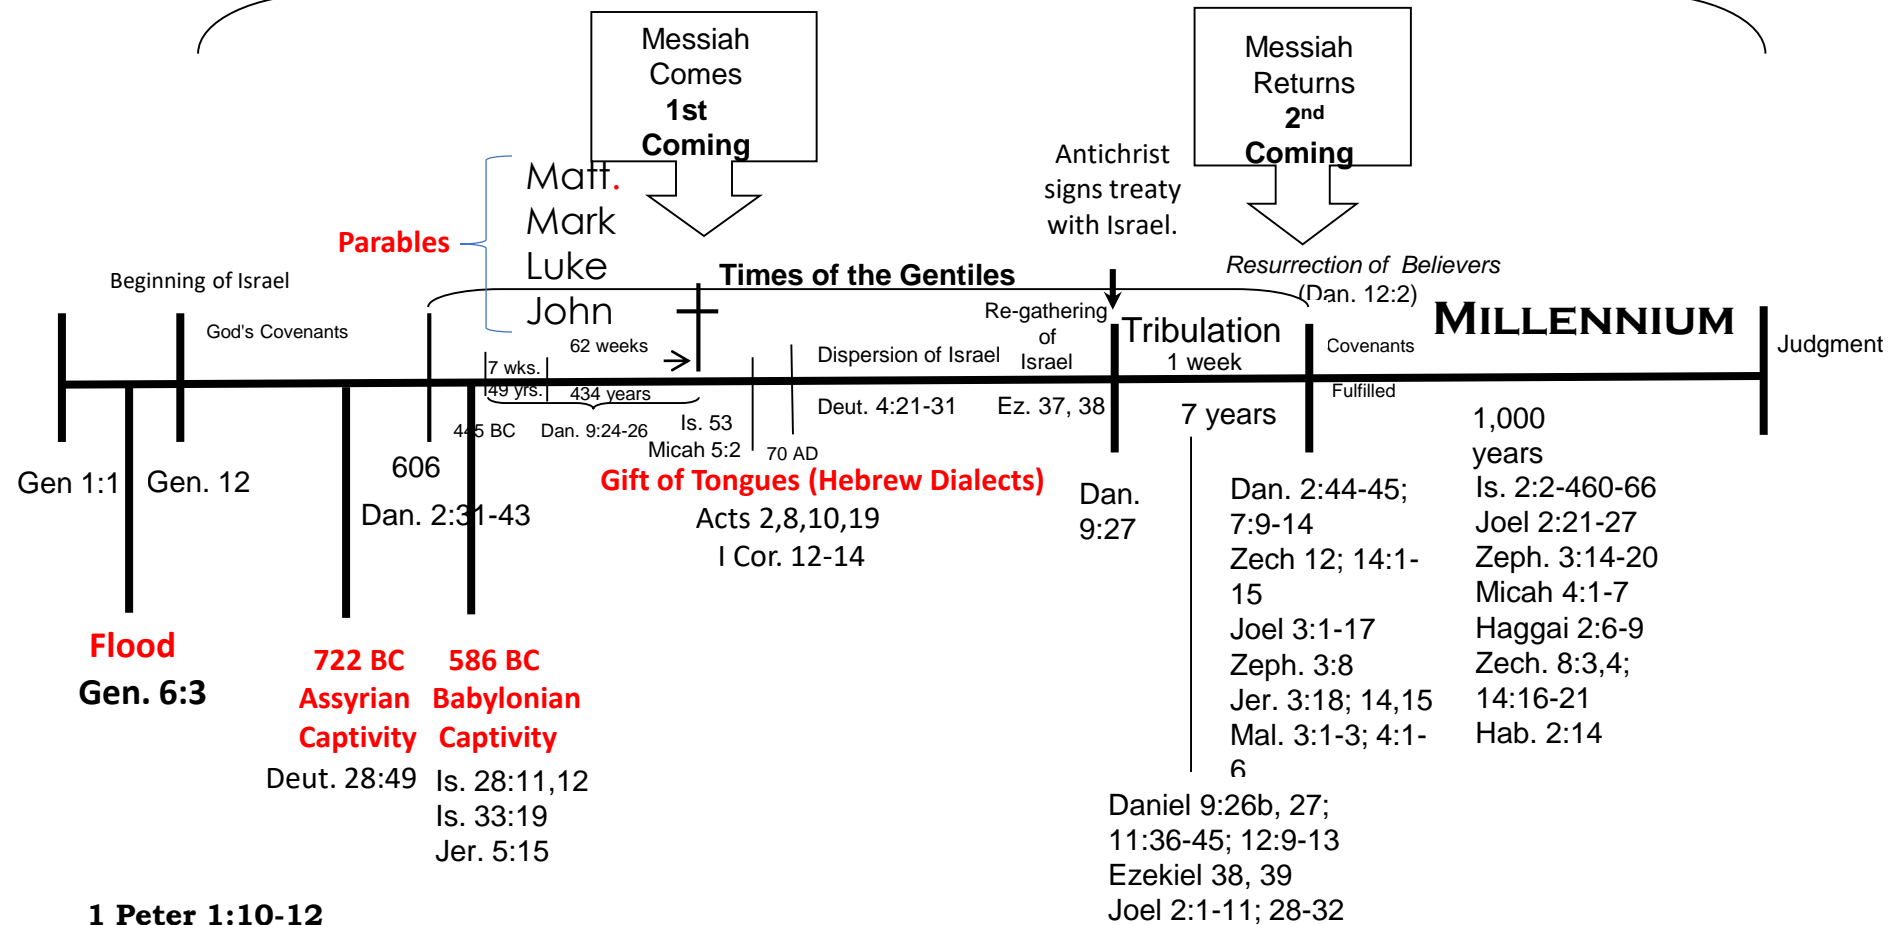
Messiah Comes
1st
Coming

Messiah Returns
$2^{nd}$
Coming

Antichrist signs treaty with Israel.

Parables

Matt.
Mark
Luke
John

Beginning of Israel

God's Covenants

Times of the Gentiles

Resurrection of Believers
(Dan. 12:2)

MILLENNIUM

Re-gathering of Israel

Tribulation
1 week

Covenants

Fulfilled

Judgment

62 weeks

7 wks.
49 yrs.

434 years

Dispersion of Israel

445 BC

Dan. 9:24-26

Is. 53
Micah 5:2

70 AD

Deut. 4:21-31

Ez. 37, 38

7 years

1,000 years

Gen 1:1

Gen. 12

606

Dan. 2:31-43

Gift of Tongues (Hebrew Dialects)

Acts 2,8,10,19
I Cor. 12-14

Dan. 9:27

Dan. 2:44-45; 7:9-14
Zech 12; 14:1-15
Joel 3:1-17
Zeph. 3:8
Jer. 3:18; 14,15
Mal. 3:1-3; 4:1-6

Is. 2:2-460-66
Joel 2:21-27
Zeph. 3:14-20
Micah 4:1-7
Haggai 2:6-9
Zech. 8:3,4; 14:16-21
Hab. 2:14

Flood
Gen. 6:3

722 BC
Assyrian
Captivity
Deut. 28:49

586 BC
Babylonian
Captivity
Is. 28:11,12
Is. 33:19
Jer. 5:15

Daniel 9:26b, 27; 11:36-45; 12:9-13
Ezekiel 38, 39
Joel 2:1-11; 28-32

1 Peter 1:10-12